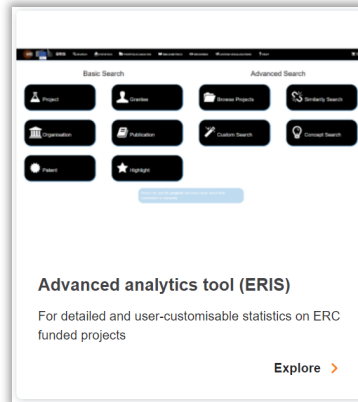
ERIS

Basic Search

Advanced Search

Project

Grantee

Browse Projects

Similarity Search

Organisation

Publication

Custom Search

Concept Search

Patent

Highlight

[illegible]

Advanced analytics tool (ERIS)

For detailed and user-customisable statistics on ERC funded projects

Explore ›